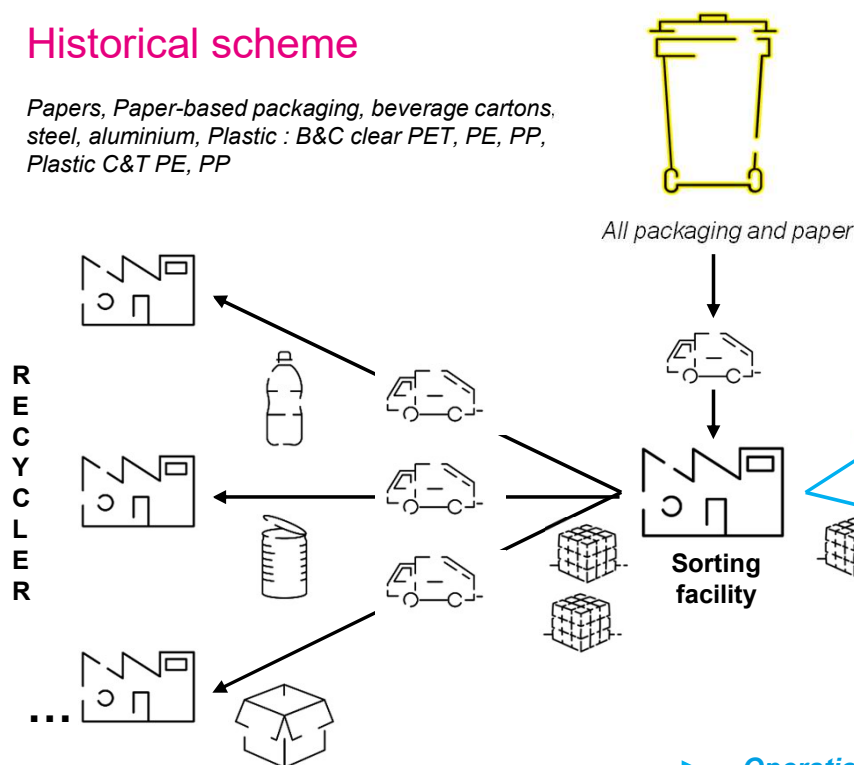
Historical scheme

Papers, Paper-based packaging, beverage cartons, steel, aluminium, Plastic : B&C clear PET, PE, PP, Plastic C&T PE, PP

All packaging and paper

RECYCLER

...

Sorting facility

Operatio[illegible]